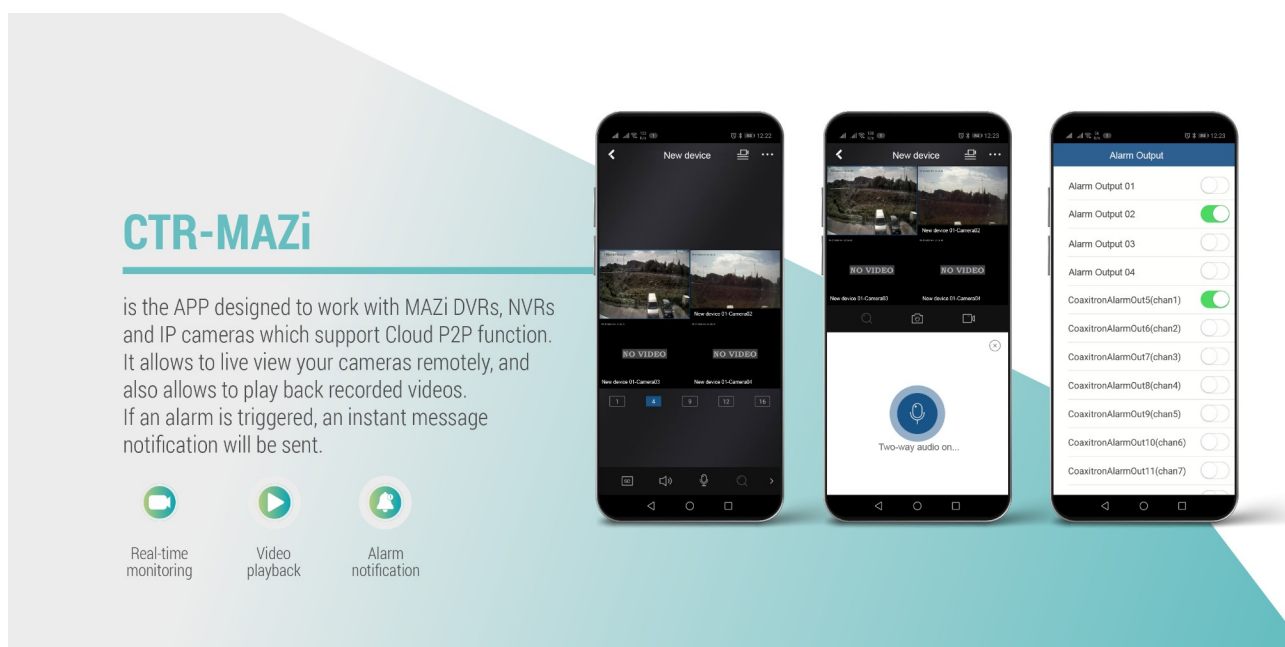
CTR-MAZi

is the APP designed to work with MAZi DVRs, NVRs and IP cameras which support Cloud P2P function. It allows to live view your cameras remotely, and also allows to play back recorded videos. If an alarm is triggered, an instant message notification will be sent.

Real-time monitoring

Video playback

Alarm notification

12:22

New device

New device 01-Camera02

NO VIDEO

NO VIDEO

New device 01-Camera03

New device 01-Camera04

1 4 9 12 16

12:23

New device

New device 01-Camera02

NO VIDEO

NO VIDEO

New device 01-Camera03

New device 01-Camera04

Two-way audio on...

12:23

Alarm Output

Alarm Output 01

Alarm Output 02

Alarm Output 03

Alarm Output 04

CoaxitronAlarmOut5(chan1)

CoaxitronAlarmOut6(chan2)

CoaxitronAlarmOut7(chan3)

CoaxitronAlarmOut8(chan4)

CoaxitronAlarmOut9(chan5)

CoaxitronAlarmOut10(chan6)

CoaxitronAlarmOut11(chan7)